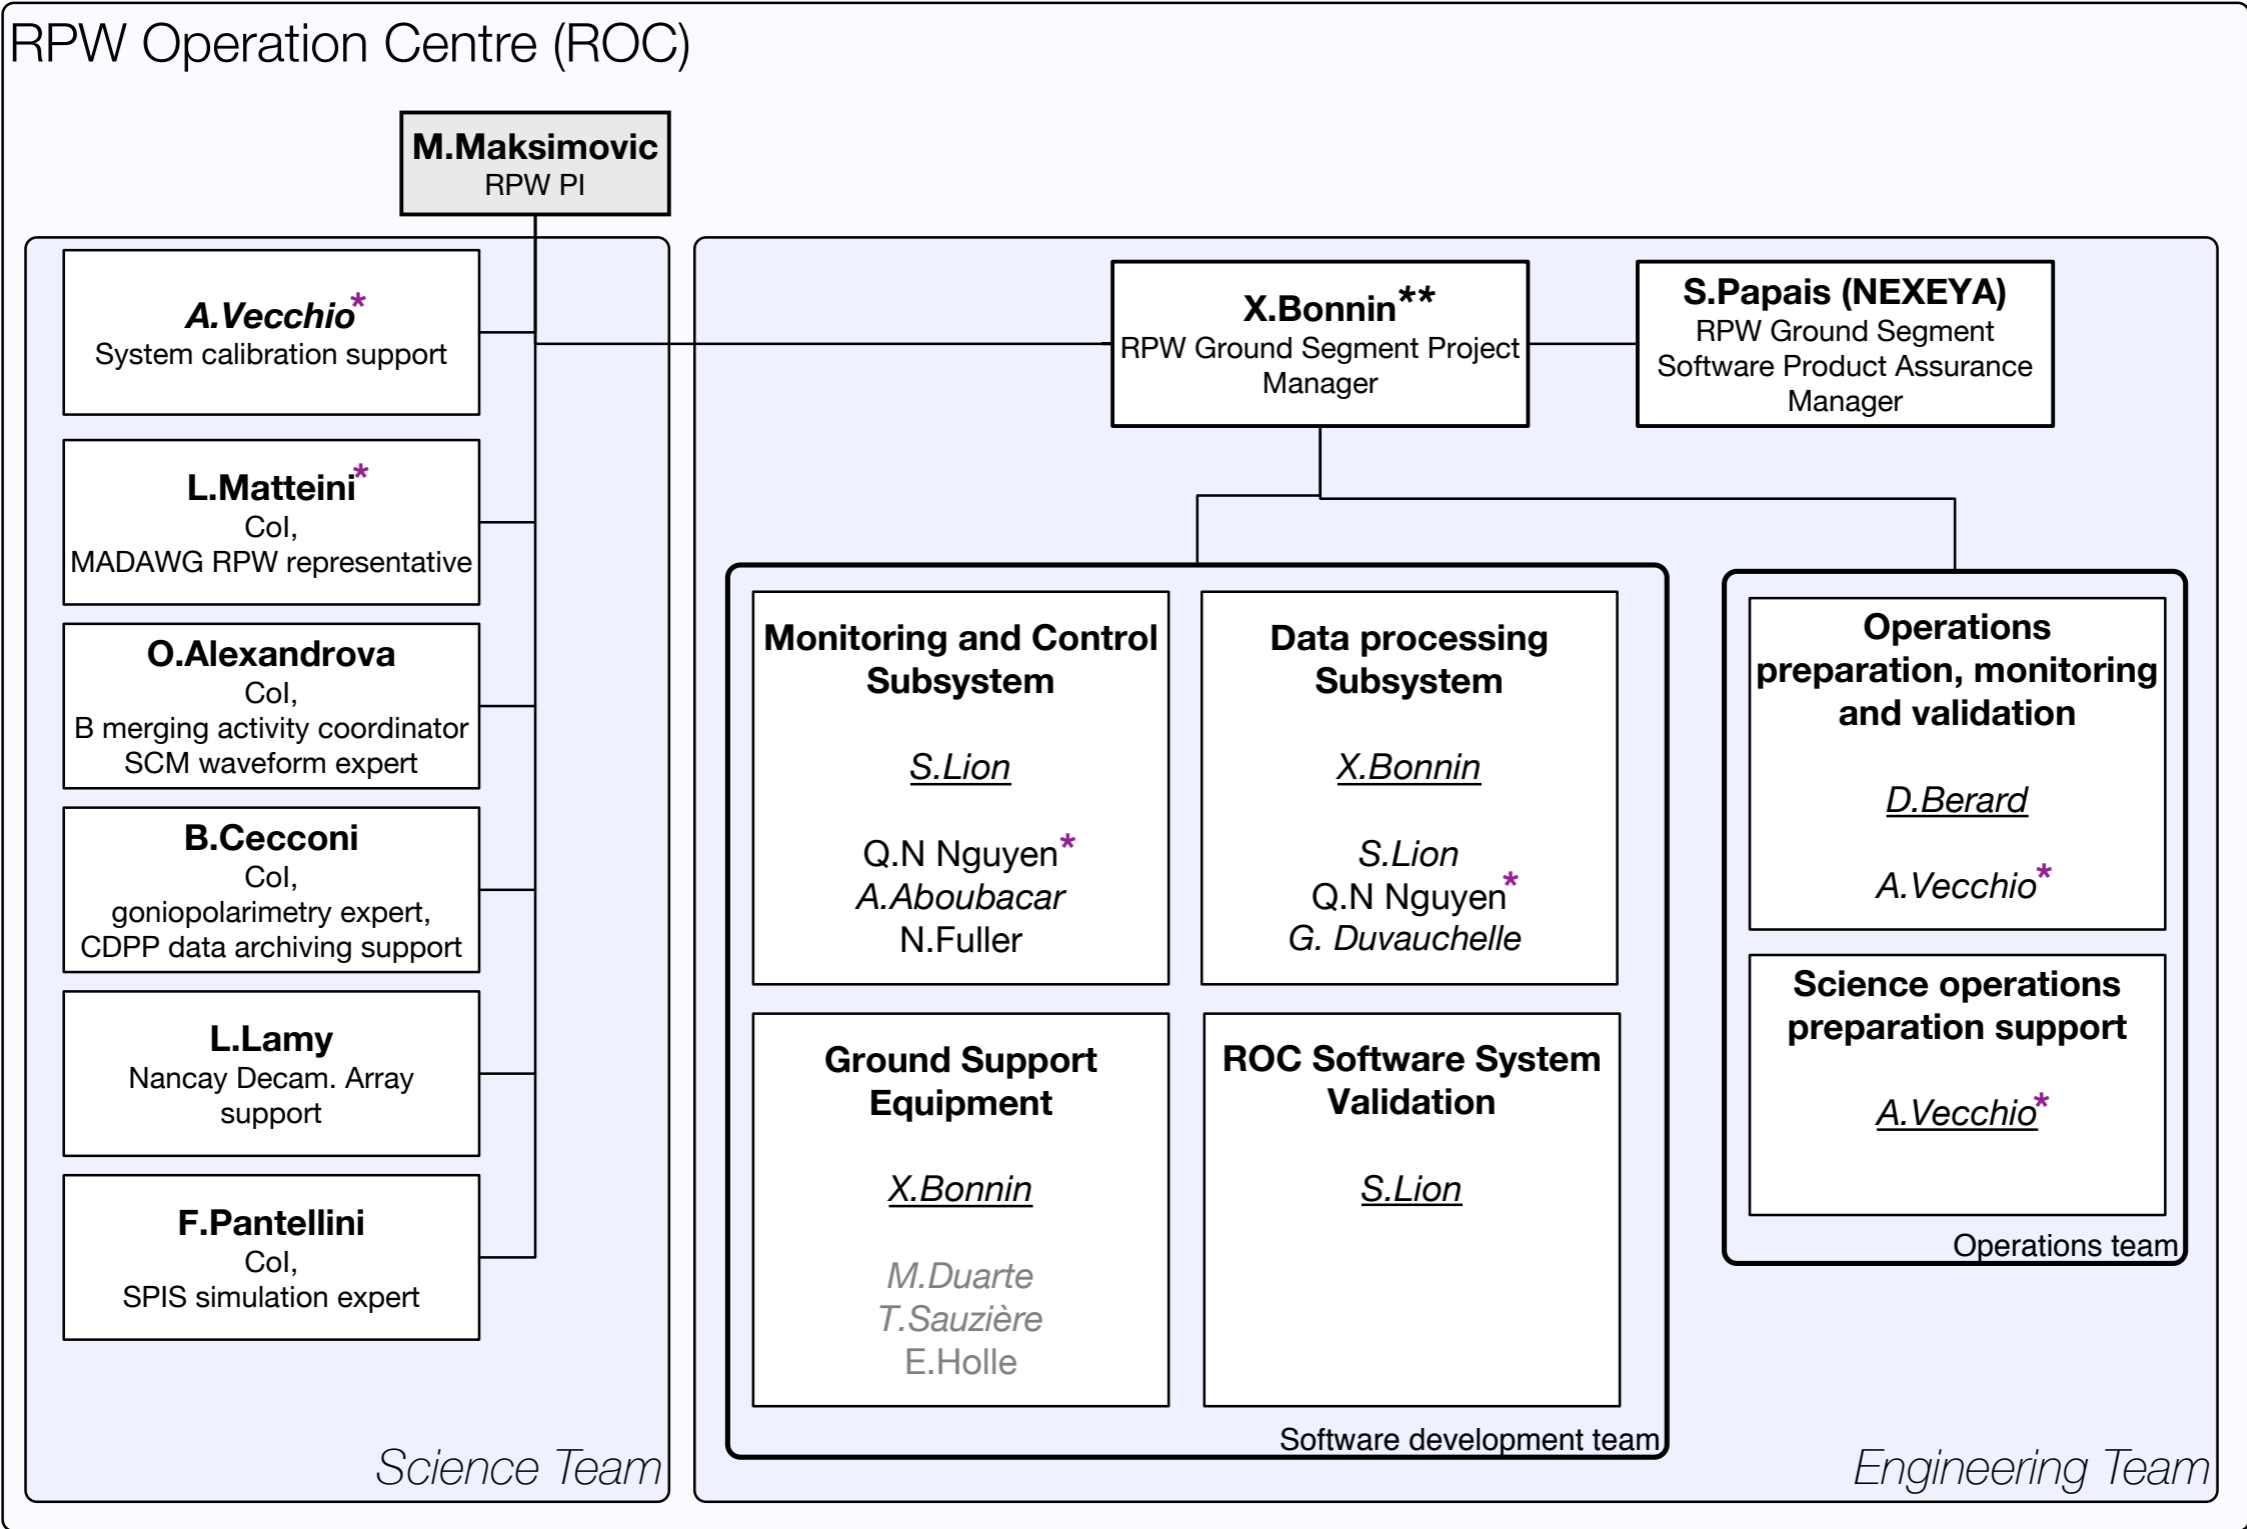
RPW Operation Centre (ROC)

M.Maksimovic
RPW PI

A.Vecchio*
System calibration support

L.Matteini*
CoI,
MADAWG RPW representative

O.Alexandrova
CoI,
B merging activity coordinator
SCM waveform expert

B.Cecconi
CoI,
goniopolarimetry expert,
CDPP data archiving support

L.Lamy
Nancay Decam. Array support

F.Pantellini
CoI,
SPIS simulation expert

Science Team

X.Bonnin**
RPW Ground Segment Project Manager

S.Papais (NEXEYA)
RPW Ground Segment Software Product Assurance Manager

Monitoring and Control Subsystem

S.Lion

Q.N Nguyen*
A.Aboubacar
N.Fuller

Data processing Subsystem

X.Bonnin

S.Lion
Q.N Nguyen*
G. Duvauchelle

Ground Support Equipment

X.Bonnin

M.Duarte
T.Sauzière
E.Holle

ROC Software System Validation

S.Lion

Software development team

Operations preparation, monitoring and validation

D.Berard

A.Vecchio*

Science operations preparation support

A.Vecchio*

Operations team

Engineering Team